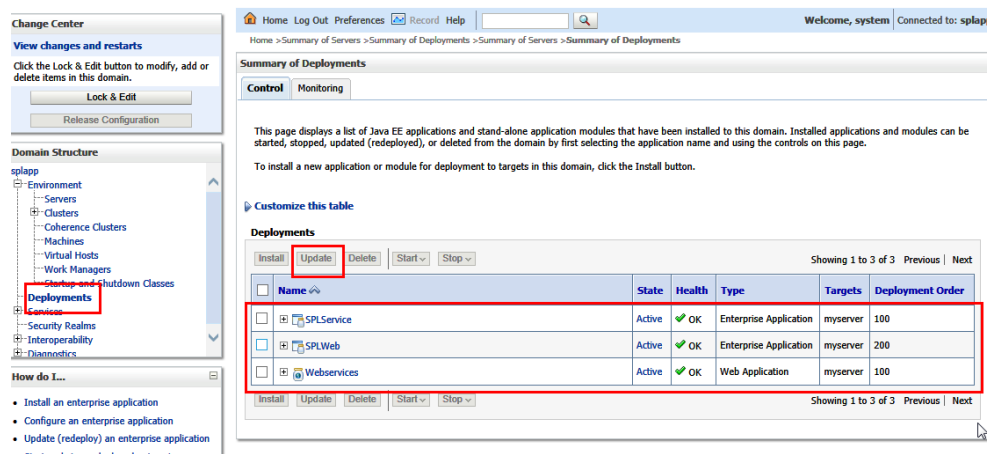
Change Center

View changes and restarts

Click the Lock & Edit button to modify, add or delete items in this domain.

Lock & Edit

Release Configuration

Domain Structure

splapp
Environment
Servers
Clusters
Coherence Clusters
Machines
Virtual Hosts
Work Managers
Startup and Shutdown Classes
Deployments
Services
Security Realms
Interoperability
Diagnostics

How do I...

- Install an enterprise application
- Configure an enterprise application
- Update (redeploy) an enterprise application

Home Log Out Preferences Record Help

Welcome, system Connected to: splap

Home >Summary of Servers >Summary of Deployments >Summary of Servers >Summary of Deployments

Summary of Deployments

Control Monitoring

This page displays a list of Java EE applications and stand-alone application modules that have been installed to this domain. Installed applications and modules can be started, stopped, updated (redeployed), or deleted from the domain by first selecting the application name and using the controls on this page.

To install a new application or module for deployment to targets in this domain, click the Install button.

Customize this table

Deployments

Install Update Delete Start Stop

Showing 1 to 3 of 3 Previous | Next

| | Name | State | Health | Type | Targets | Deployment Order |
|---|---|---|---|---|---|---|
| | SPLService | Active | OK | Enterprise Application | myserver | 100 |
| | SPLWeb | Active | OK | Enterprise Application | myserver | 200 |
| | Webservices | Active | OK | Web Application | myserver | 100 |

Install Update Delete Start Stop

Showing 1 to 3 of 3 Previous | Next